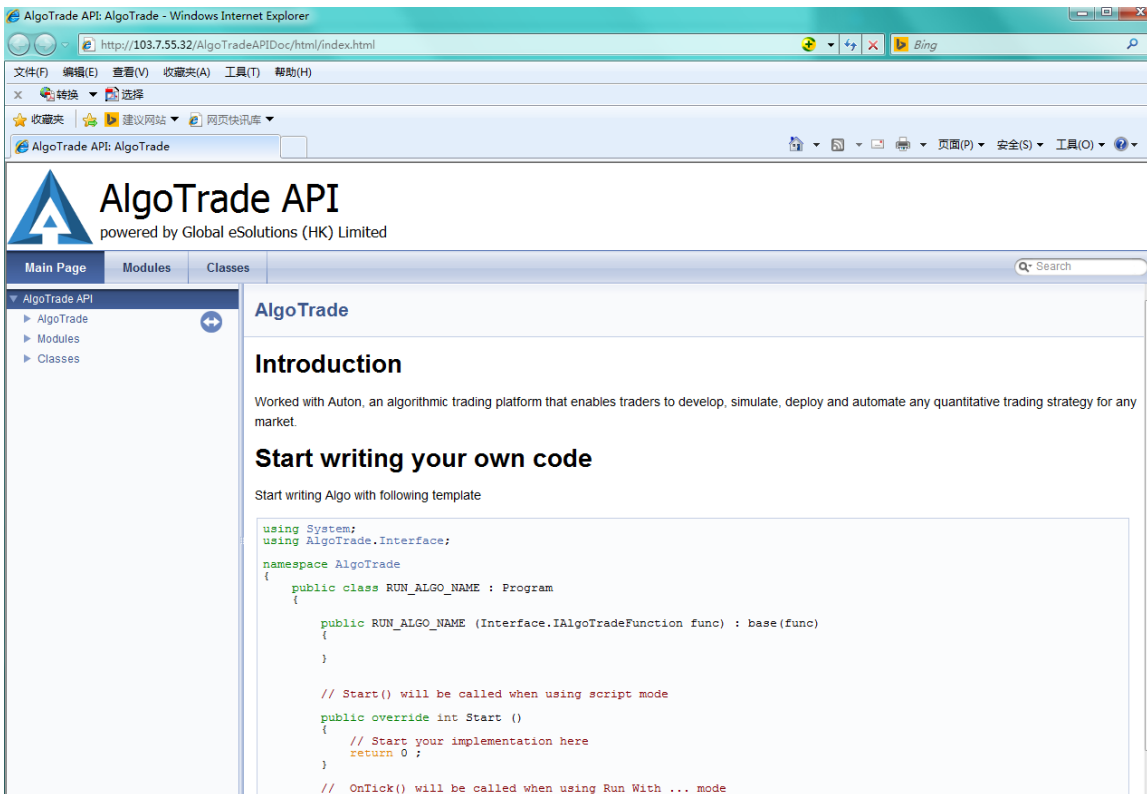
AlgoTrade API: AlgoTrade - Windows Internet Explorer

http://103.7.55.32/AlgoTradeAPIDoc/html/index.html

Bing

文件(F) 编辑(E) 查看(V) 收藏夹(A) 工具(T) 帮助(H)

× 转换 选择

收藏夹 建议网站 网页快讯库

AlgoTrade API: AlgoTrade

页面(P) 安全(S) 工具(O)

AlgoTrade API
powered by Global eSolutions (HK) Limited

Main Page Modules Classes

Search

AlgoTrade API
AlgoTrade
Modules
Classes

AlgoTrade

Introduction

Worked with Auton, an algorithmic trading platform that enables traders to develop, simulate, deploy and automate any quantitative trading strategy for any market.

Start writing your own code

Start writing Algo with following template

```
using System;
using AlgoTrade.Interface;

namespace AlgoTrade
{
    public class RUN_ALGO_NAME : Program
    {

        public RUN_ALGO_NAME (Interface.IAlgoTradeFunction func) : base(func)
        {

        }


        // Start() will be called when using script mode

        public override int Start ()
        {
            // Start your implementation here
            return 0 ;
        }

        //  OnTick() will be called when using Run With ... mode
```